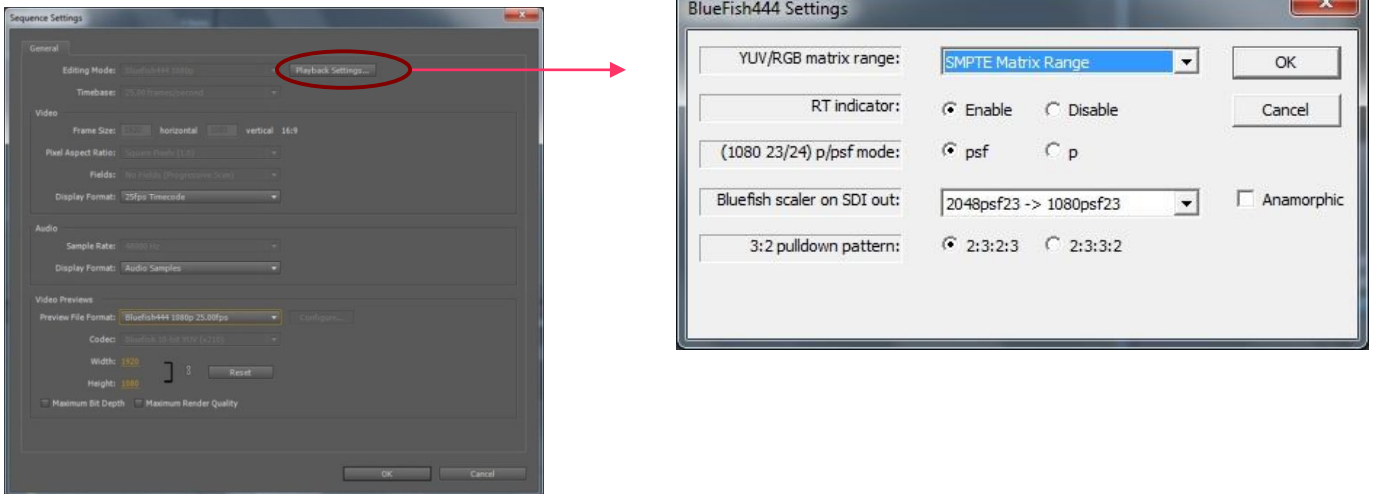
Sequence Settings

General

Editing Mode: Bluefish444 1080p

Playback Settings...

Timebase: 25.00 frames/second

Video

Frame Size: 1920 horizontal 1080 vertical 16:9

Pixel Aspect Ratio: Square Pixels (1.0)

Fields: No Fields (Progressive Scan)

Display Format: 25fps Timecode

Audio

Sample Rate: 48000 Hz

Display Format: Audio Samples

Video Previews

Preview File Format: Bluefish444 1080p 25.00fps

Configure...

Codec: Bluefish 10-bit YUV (v210)

Width: 1920

Height: 1080

Reset

Maximum Bit Depth Maximum Render Quality

OK Cancel

BlueFish444 Settings

YUV/RGB matrix range: SMPTE Matrix Range

OK

RT indicator: Enable Disable

Cancel

(1080 23/24) p/psf mode: psf p

Bluefish scaler on SDI out: 2048psf23 -> 1080psf23

Anamorphic

3:2 pulldown pattern: 2:3:2:3 2:3:3:2